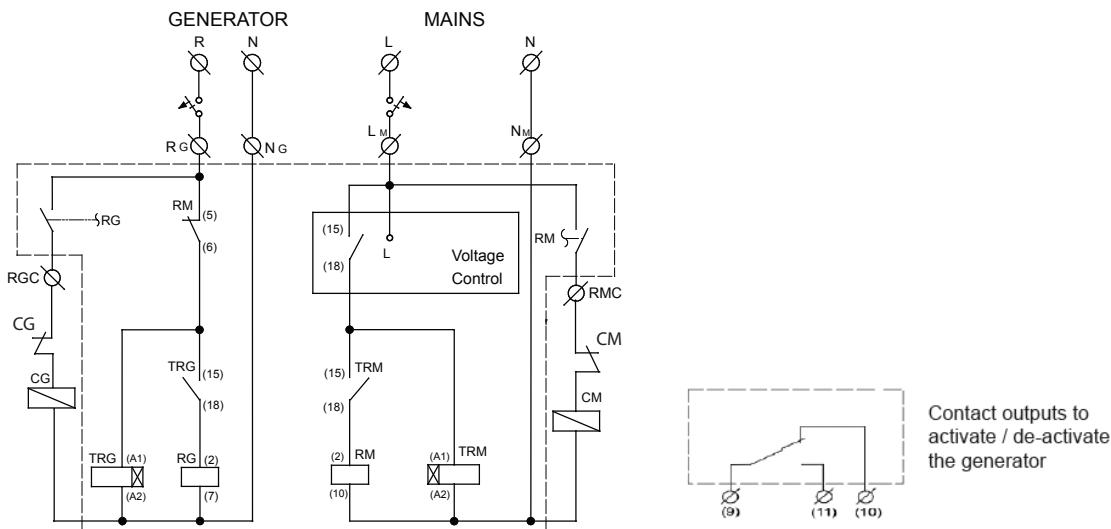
GENERATOR

MAINS

R

N

L

N

RG

NG

LM

NM

RG

RM

(5)

(6)

(15)

(18)

L

Voltage Control

RM

RGC

RMC

CG

CM

CG

TRG

(15)

(18)

(15)

TRM

(18)

CM

TRG

(A1)

(A2)

RG

(2)

(7)

(2)

RM

(10)

(A1)

(A2)

TRM

(9)

(11)

(10)

Contact outputs to activate / de-activate the generator